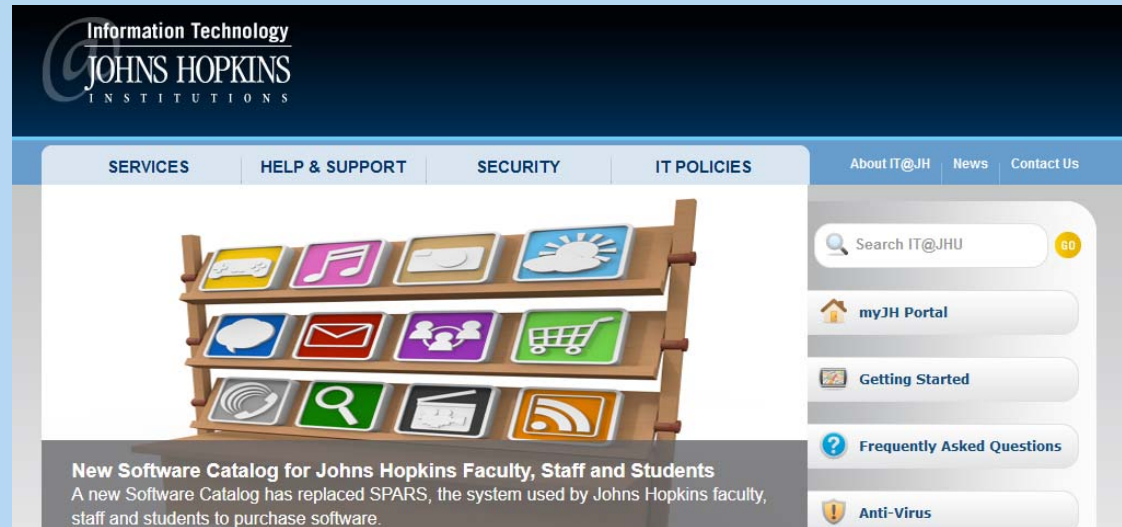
Information Technology
JOHNS HOPKINS
INSTITUTIONS

SERVICES | HELP & SUPPORT | SECURITY | IT POLICIES

About IT@JH | News | Contact Us

Search IT@JHU GO

myJH Portal

Getting Started

Frequently Asked Questions

Anti-Virus

New Software Catalog for Johns Hopkins Faculty, Staff and Students
A new Software Catalog has replaced SPARS, the system used by Johns Hopkins faculty, staff and students to purchase software.